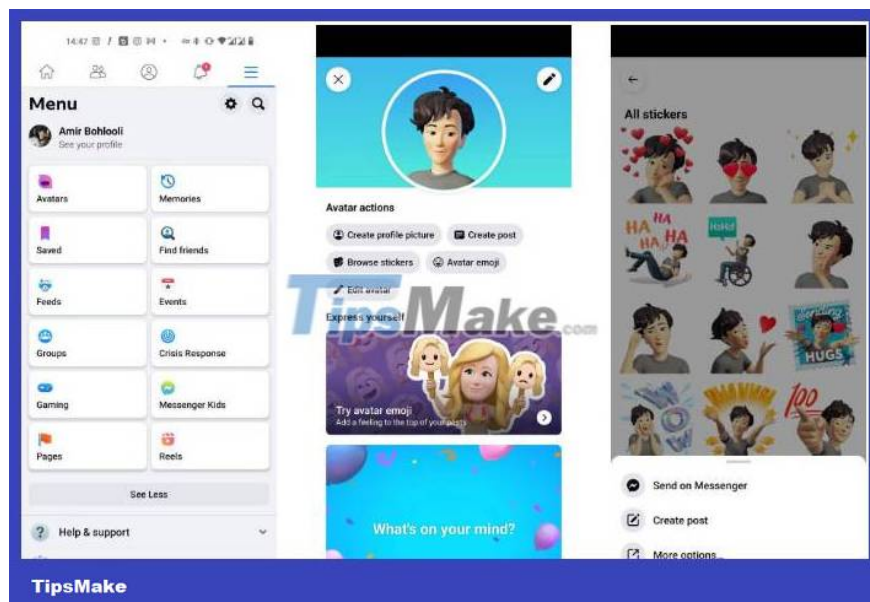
14:47

Menu

Amir Bohlooli
See your profile

Avatars

Memories

Saved

Find friends

Feeds

Events

Groups

Crisis Response

Gaming

Messenger Kids

Pages

Reels

See Less

Help & support

Avatar actions

Create profile picture

Create post

Browse stickers

Avatar emoji

Edit avatar

Express yourself

Try avatar emoji
Add a feeling to the top of your posts

What's on your mind?

TipsMake.com

All stickers

HA HA HA

HoHo!

HUGS

100

Send on Messenger

Create post

More options

TipsMake